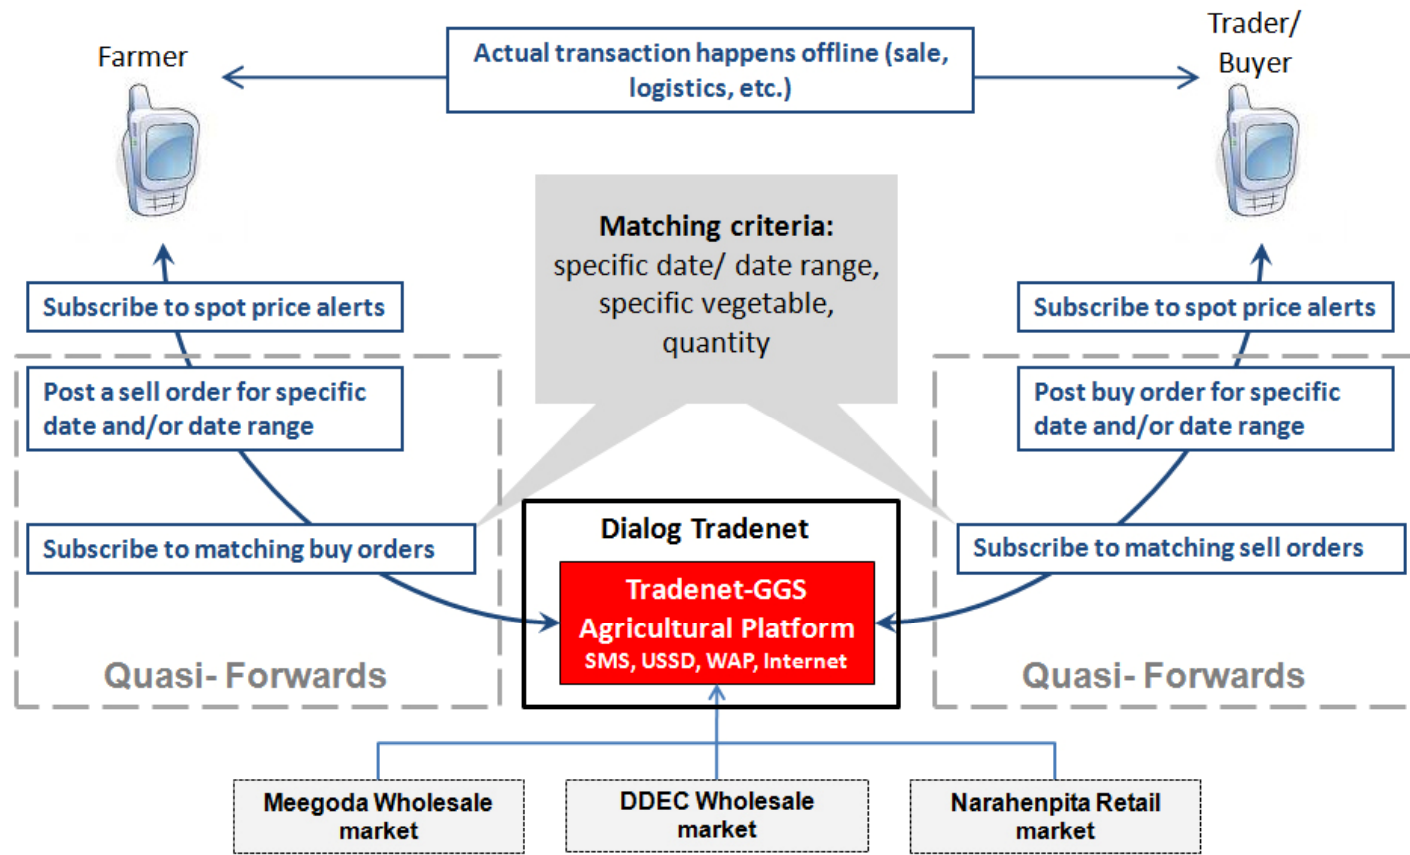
Farmer

Actual transaction happens offline (sale, logistics, etc.)

Trader/ Buyer

Matching criteria: specific date/ date range, specific vegetable, quantity

Subscribe to spot price alerts

Post a sell order for specific date and/or date range

Subscribe to matching buy orders

Quasi- Forwards

Subscribe to spot price alerts

Post buy order for specific date and/or date range

Subscribe to matching sell orders

Quasi- Forwards

Dialog Tradenet

Tradenet-GGS Agricultural Platform
SMS, USSD, WAP, Internet

Meegoda Wholesale market

DDEC Wholesale market

Narahenpita Retail market